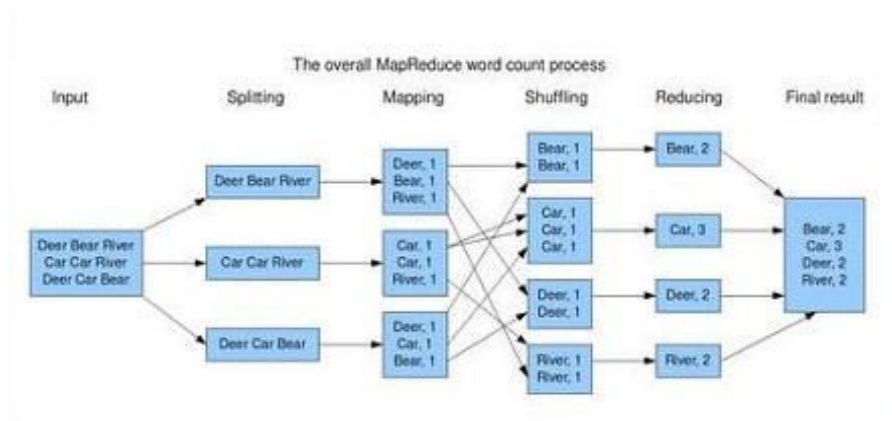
The overall MapReduce word count process

Input

Splitting

Mapping

Shuffling

Reducing

Final result

Deer Bear River
Car Car River
Deer Car Bear

Deer Bear River

Car Car River

Deer Car Bear

Deer, 1
Bear, 1
River, 1

Car, 1
Car, 1
River, 1

Deer, 1
Car, 1
Bear, 1

Bear, 1
Bear, 1

Car, 1
Car, 1
Car, 1

Deer, 1
Deer, 1

River, 1
River, 1

Bear, 2

Car, 3

Deer, 2

River, 2

Bear, 2
Car, 3
Deer, 2
River, 2